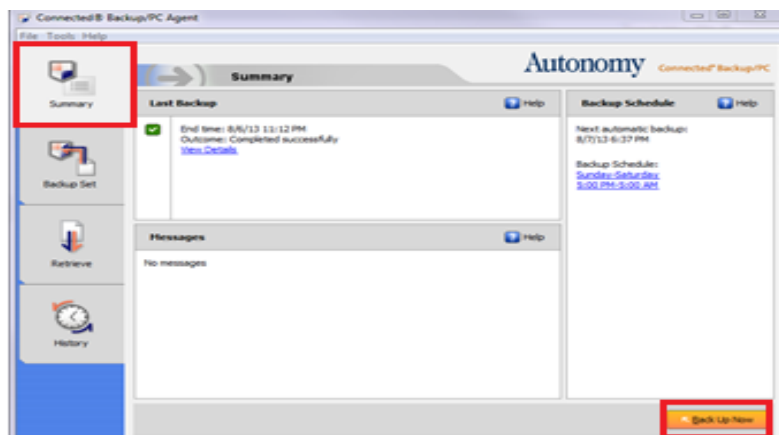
Connected® Backup/PC Agent

File Tools Help

Summary

Autonomy Connected® Backup/PC

Summary

Backup Set

Retrieve

History

Last Backup

Help

End time: 8/6/13 11:12 PM
Outcome: Completed successfully
View Details

Backup Schedule

Help

Next automatic backup:
8/7/13 6:37 PM

Backup Schedule:
Sunday-Saturday
5:00 PM-5:00 AM

Messages

Help

No messages

Back Up Now